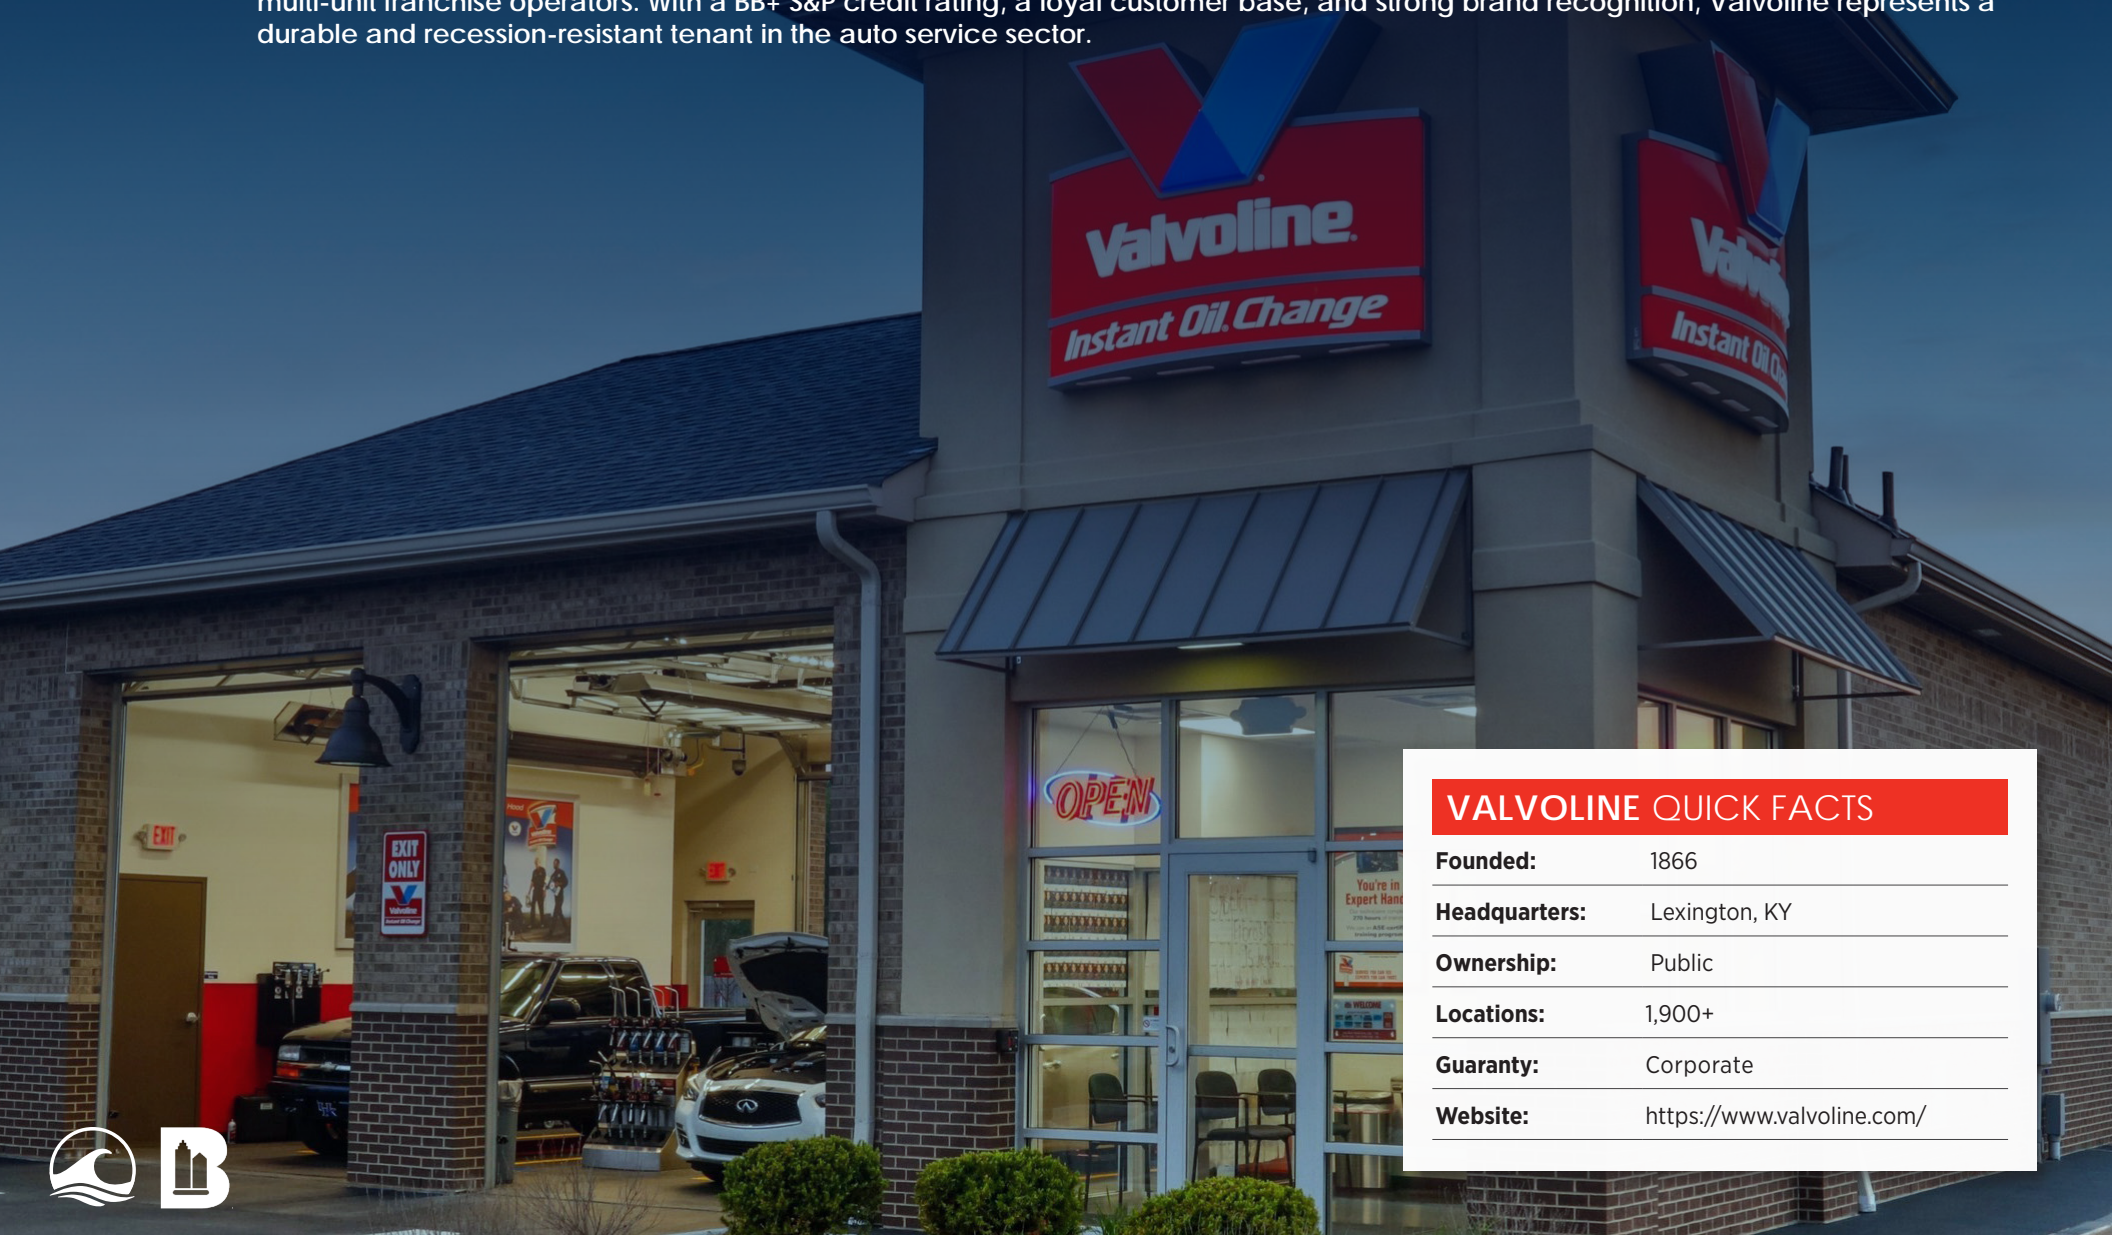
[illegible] multi-unit franchise operators. With a BB+ S&P credit rating, a loyal customer base, and strong brand recognition, Valvoline represents a durable and recession-resistant tenant in the auto service sector.

Valvoline
Instant Oil Change

Valvoline
Instant Oil Ch

OPEN

EXIT

EXIT ONLY

VALVOLINE QUICK FACTS

| | |
|---|---|
| Founded: | 1866 |
| Headquarters: | Lexington, KY |
| Ownership: | Public |
| Locations: | 1,900+ |
| Guaranty: | Corporate |
| Website: | https://www.valvoline.com/ |